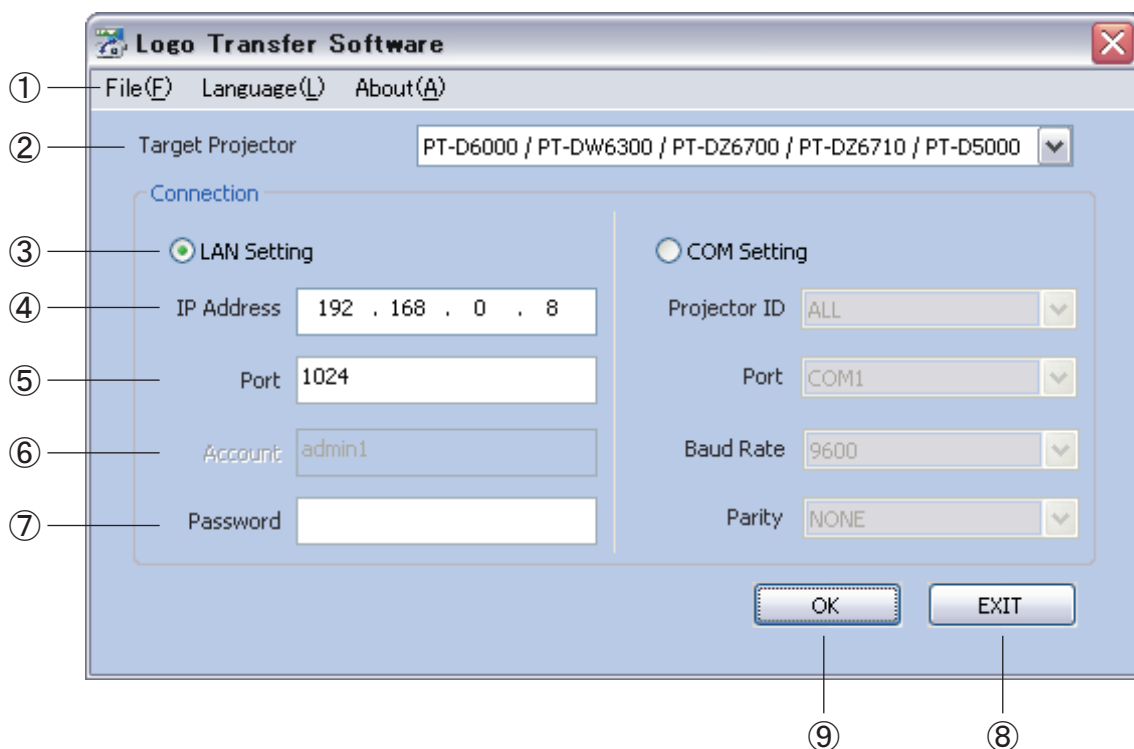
Logo Transfer Software

① File(F) Language(L) About(A)

② Target Projector PT-D6000 / PT-DW6300 / PT-DZ6700 / PT-DZ6710 / PT-D5000

Connection

③ LAN Setting

④ IP Address 192 . 168 . 0 . 8

⑤ Port 1024

⑥ Account admin1

⑦ Password

COM Setting

Projector ID ALL

Port COM1

Baud Rate 9600

Parity NONE

OK

EXIT

⑨

⑧